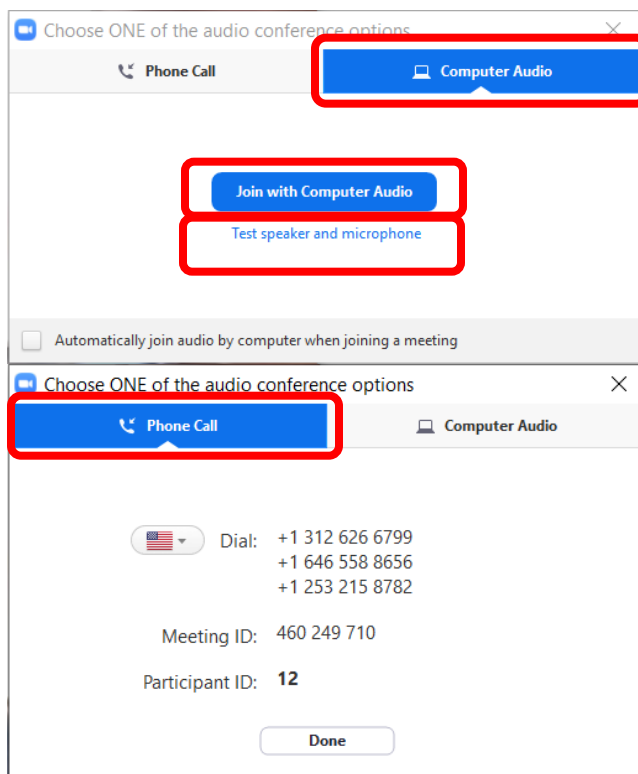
Choose ONE of the audio conference options

Phone Call

Computer Audio

Join with Computer Audio

Test speaker and microphone

Automatically join audio by computer when joining a meeting

Choose ONE of the audio conference options

Phone Call

Computer Audio

Dial: +1 312 626 6799
+1 646 558 8656
+1 253 215 8782

Meeting ID: 460 249 710

Participant ID: 12

Done